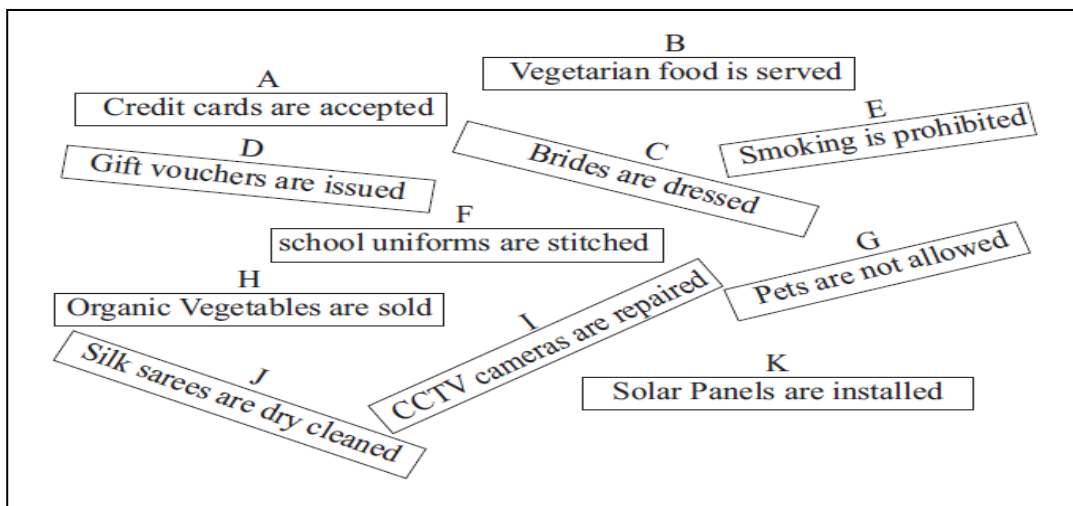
B
Vegetarian food is served

A
Credit cards are accepted

E
Smoking is prohibited

D
Gift vouchers are issued

C
Brides are dressed

F
school uniforms are stitched

G
Pets are not allowed

H
Organic Vegetables are sold

I
CCTV cameras are repaired

J
Silk sarees are dry cleaned

K
Solar Panels are installed